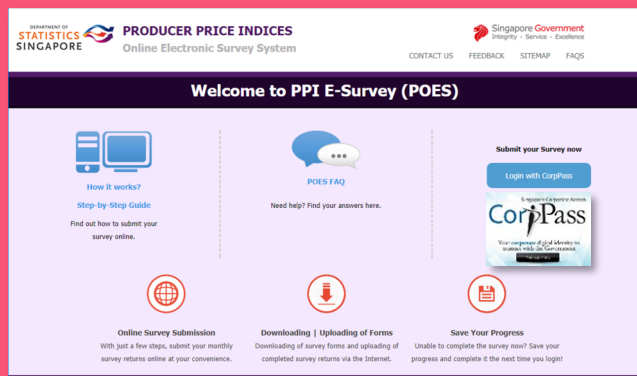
DEPARTMENT OF STATISTICS SINGAPORE

PRODUCER PRICE INDICES

Online Electronic Survey System

Singapore Government
Integrity · Service · Excellence

CONTACT US FEEDBACK SITEMAP FAQS

Welcome to PPI E-Survey (POES)

How it works?

Step-by-Step Guide

Find out how to submit your survey online.

POES FAQ

Need help? Find your answers here.

Submit your Survey now

Login with CorpPass

Singapore Corporate Access
CorpPass
Your corporate digital identity to transact with the Government

Online Survey Submission

With just a few steps, submit your monthly survey returns online at your convenience.

Downloading | Uploading of Forms

Downloading of survey forms and uploading of completed survey returns via the Internet.

Save Your Progress

Unable to complete the survey now? Save your progress and complete it the next time you login!